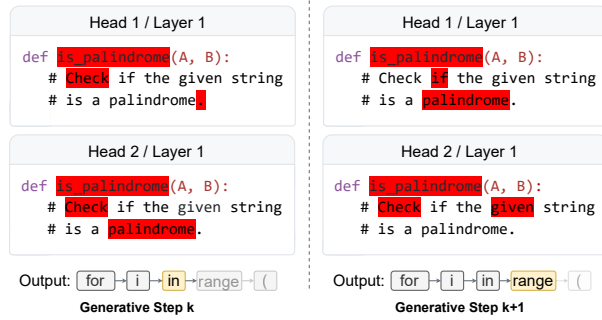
Head 1 / Layer 1

def is_palindrome(A, B):
    # Check if the given string
    # is a palindrome.

Head 2 / Layer 1

def is_palindrome(A, B):
    # Check if the given string
    # is a palindrome.

Output: for → i → in → range → (

Generative Step k

Head 1 / Layer 1

def is_palindrome(A, B):
    # Check if the given string
    # is a palindrome.

Head 2 / Layer 1

def is_palindrome(A, B):
    # Check if the given string
    # is a palindrome.

Output: for → i → in → range → (

Generative Step k+1